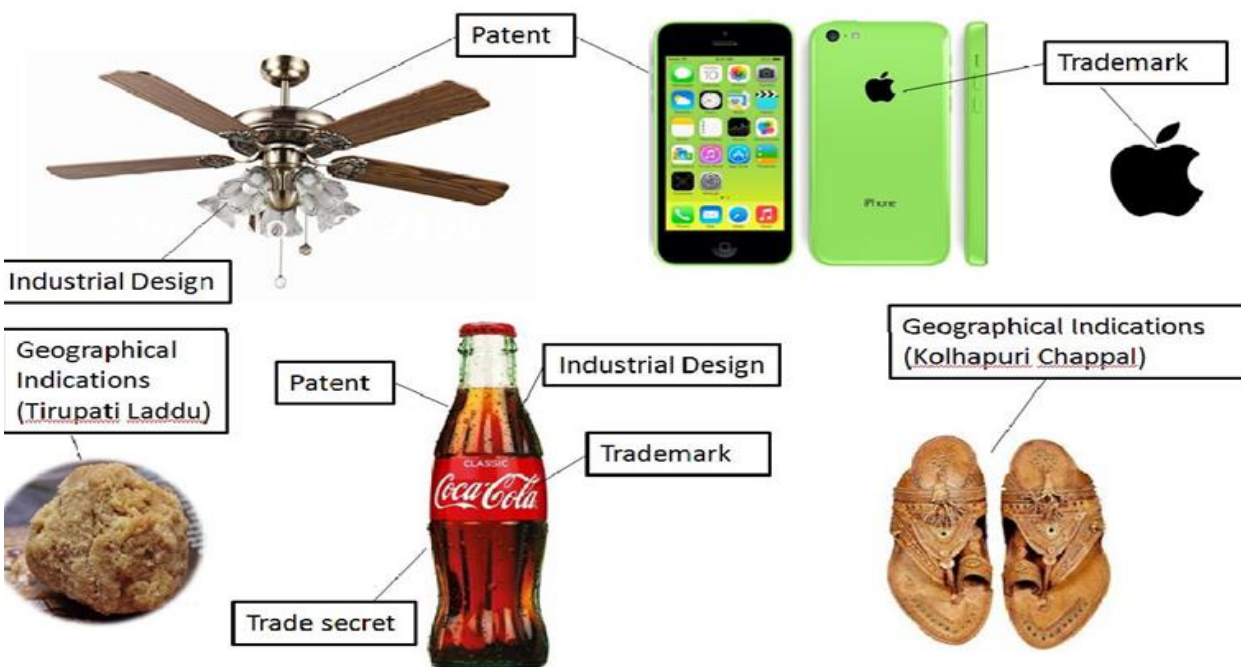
Patent

Trademark

iPhone

Industrial Design

Geographical Indications (Tirupati Laddu)

Patent

Industrial Design

Trademark

CLASSIC

Coca-Cola

Trade secret

Geographical Indications (Kolhapuri Chappal)